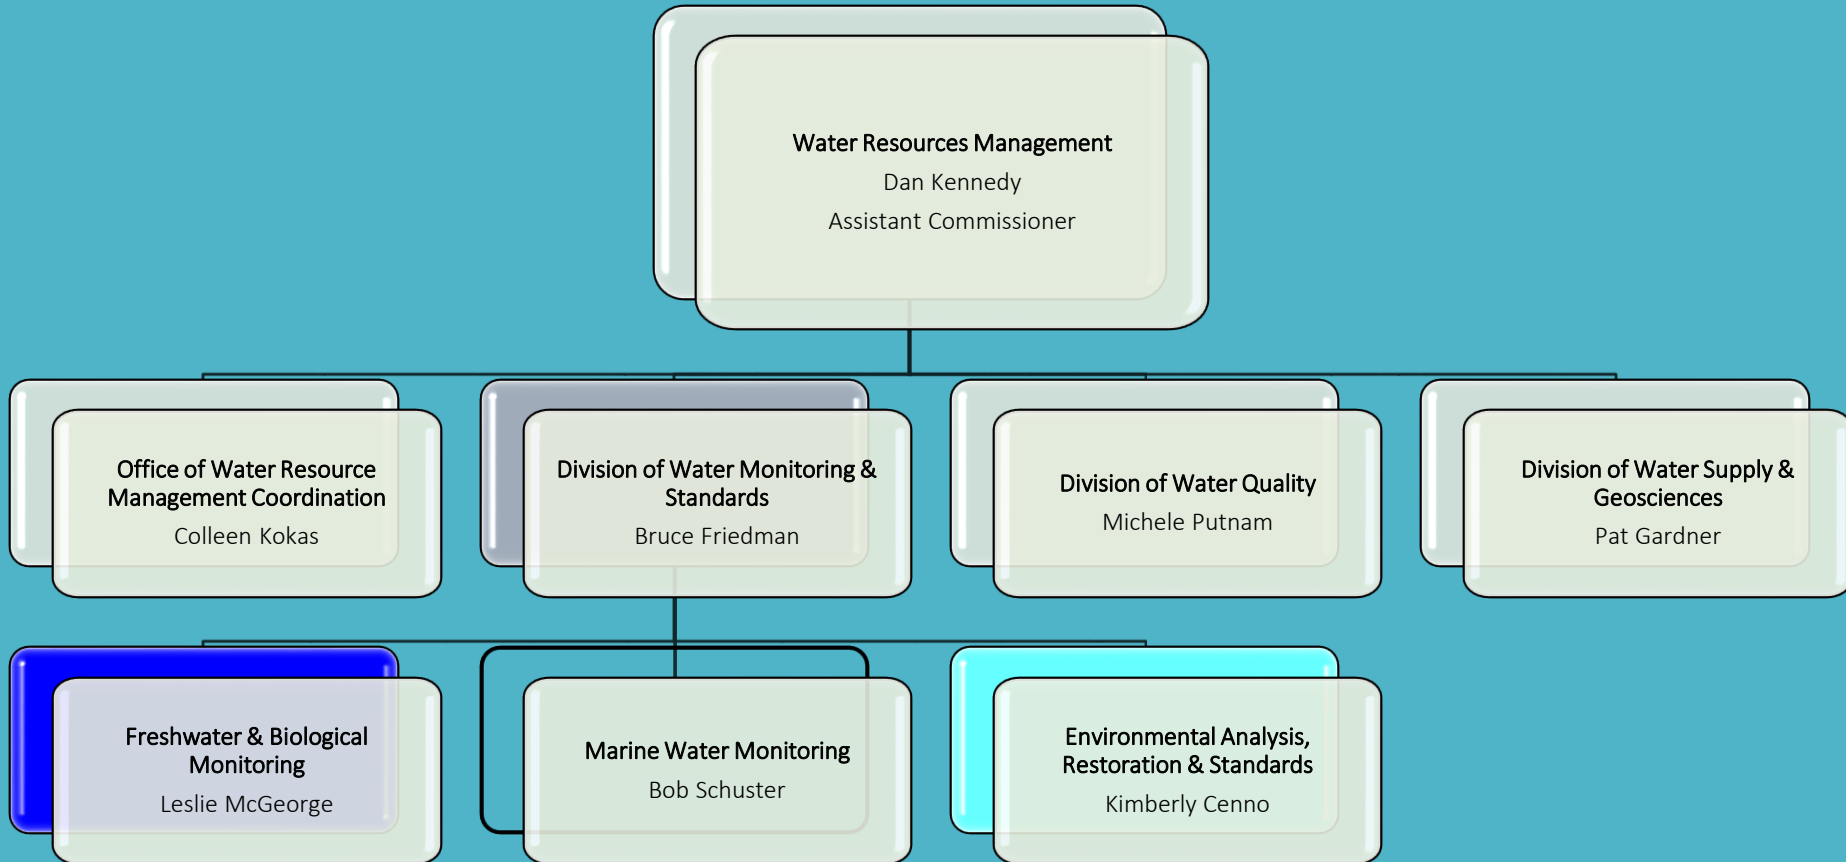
Water Resources Management
Dan Kennedy
Assistant Commissioner

Office of Water Resource Management Coordination
Colleen Kokas

Division of Water Monitoring & Standards
Bruce Friedman

Division of Water Quality
Michele Putnam

Division of Water Supply & Geosciences
Pat Gardner

Freshwater & Biological Monitoring
Leslie McGeorge

Marine Water Monitoring
Bob Schuster

Environmental Analysis, Restoration & Standards
Kimberly Cenno